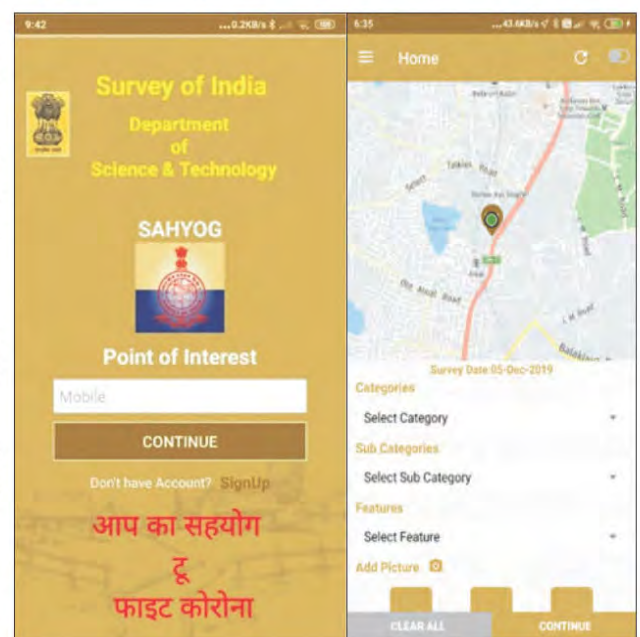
9:42 ...0.2KB/s

Survey of India

Department of Science & Technology

SAHYOG

Point of Interest

Mobile

CONTINUE

Don't have Account? SignUp

आप का सहयोग टू फाइट कोरोना

6:35 ...43.4KB/s

Home

Survey Date 05-Dec-2019

Categories

Select Category

Sub Categories

Select Sub Category

Features

Select Feature

Add Picture

CLEAR ALL

CONTINUE